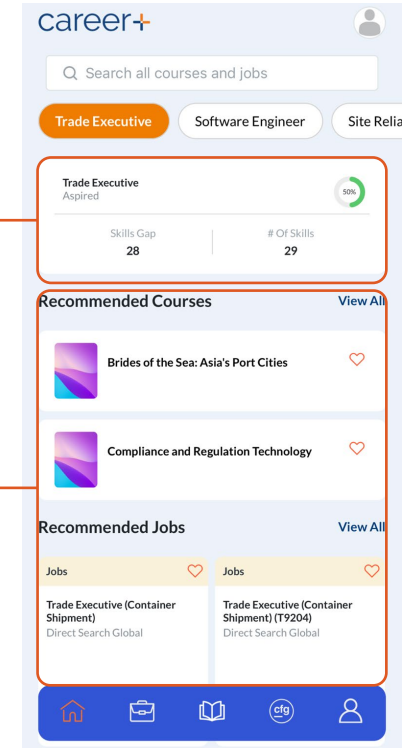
career+

Search all courses and jobs

Trade Executive | Software Engineer | Site Relia

Trade Executive
Aspired

50%

| Skills Gap | # Of Skills |
|---|---|
| 28 | 29 |

Recommended Courses View All

Brides of the Sea: Asia's Port Cities

Compliance and Regulation Technology

Recommended Jobs View All

Jobs

Trade Executive (Container Shipment)
Direct Search Global

Jobs

Trade Executive (Container Shipment) (T9204)
Direct Search Global

cfg